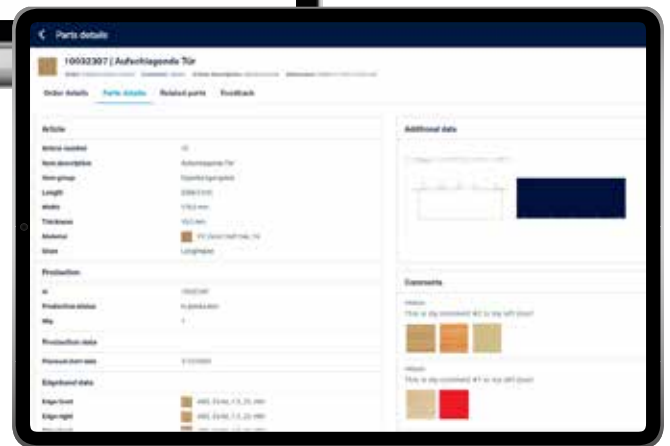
Parts details

10032307 | Aufschlagende Tür

Order details Parts details Related parts Feedback

Article

Article number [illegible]
Item description Aufschlagende Tür
Item group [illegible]
Length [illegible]
Width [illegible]
Thickness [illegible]
Material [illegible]
Grain Longitudinal

Production

Id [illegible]
Production status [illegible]
Qty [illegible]

Production status

Planned start date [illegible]

Edgeband data

Edge front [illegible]
Edge right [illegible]

Additional data

Comments

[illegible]
This is my comment #2 to my left door!

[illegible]
This is my comment #1 to my left door!